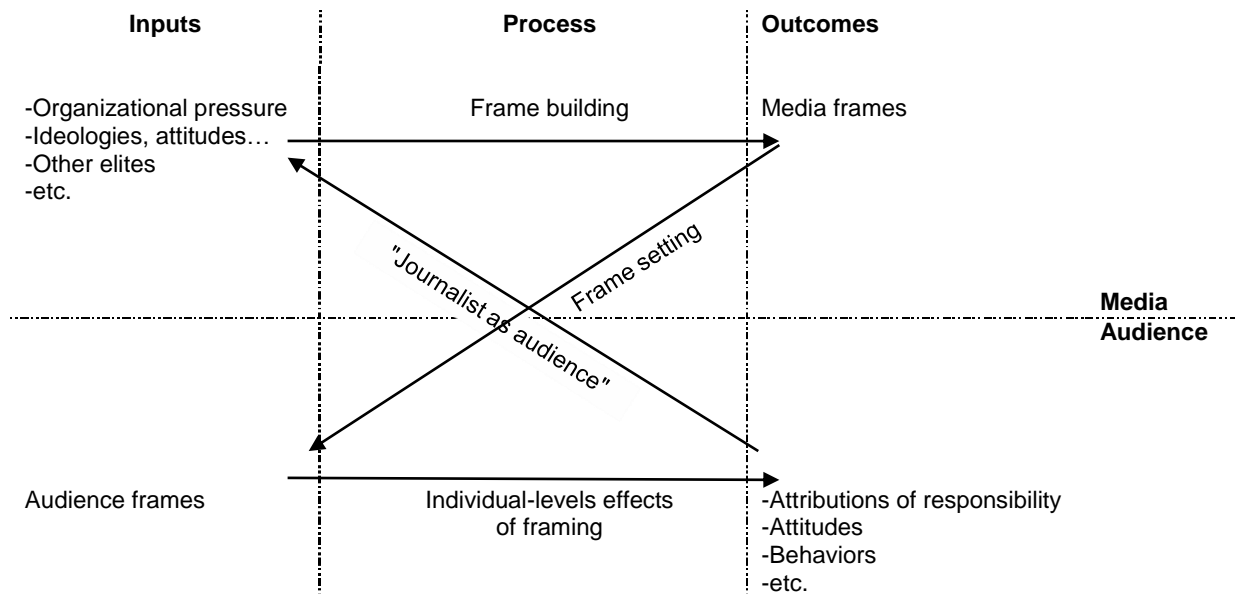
Inputs

Process

Outcomes

-Organizational pressure
-Ideologies, attitudes…
-Other elites
-etc.

Frame building

Media frames

"Journalist as audience"

Frame setting

Media

Audience

Audience frames

Individual-levels effects of framing

-Attributions of responsibility
-Attitudes
-Behaviors
-etc.